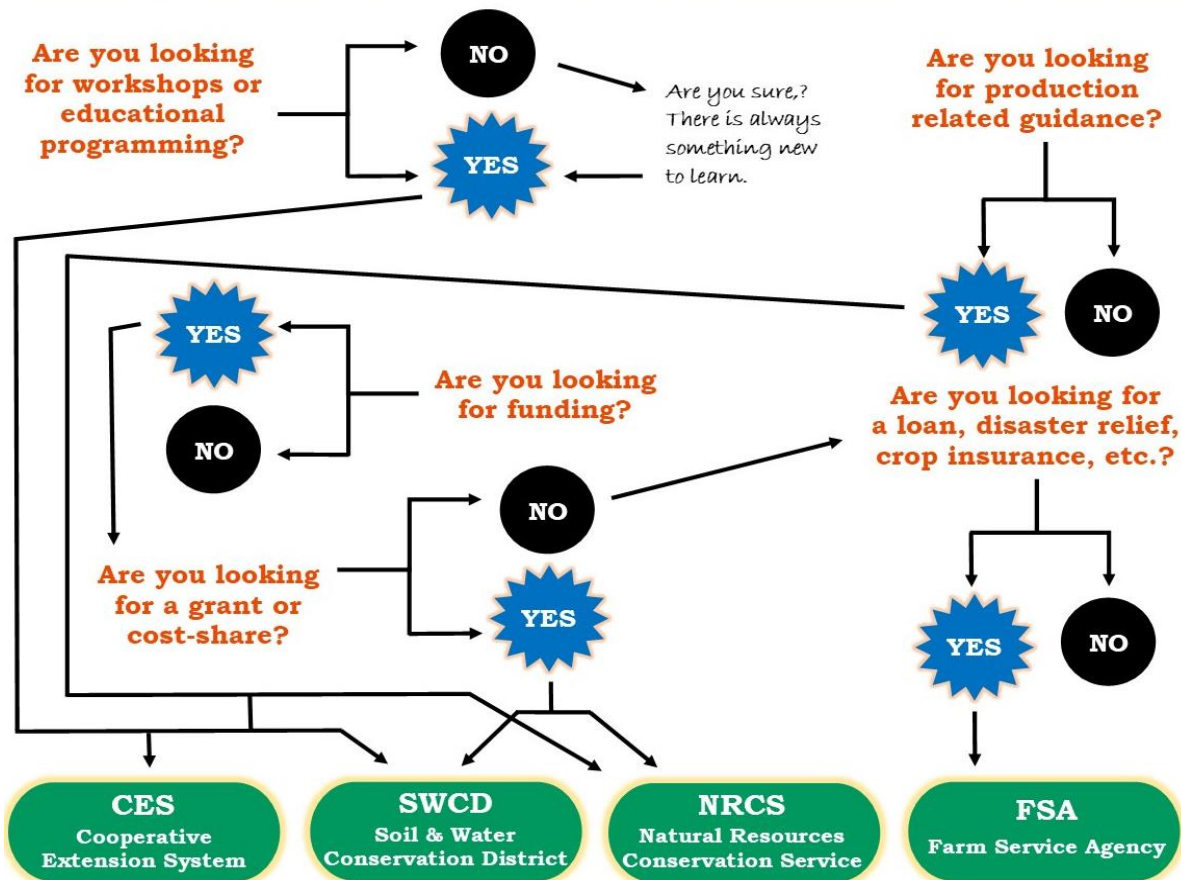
Are you looking for workshops or educational programming?

NO

YES

Are you sure,? There is always something new to learn.

Are you looking for production related guidance?

YES

NO

YES

NO

Are you looking for funding?

Are you looking for a loan, disaster relief, crop insurance, etc.?

NO

YES

Are you looking for a grant or cost-share?

YES

NO

CES
Cooperative Extension System

SWCD
Soil & Water Conservation District

NRCS
Natural Resources Conservation Service

FSA
Farm Service Agency